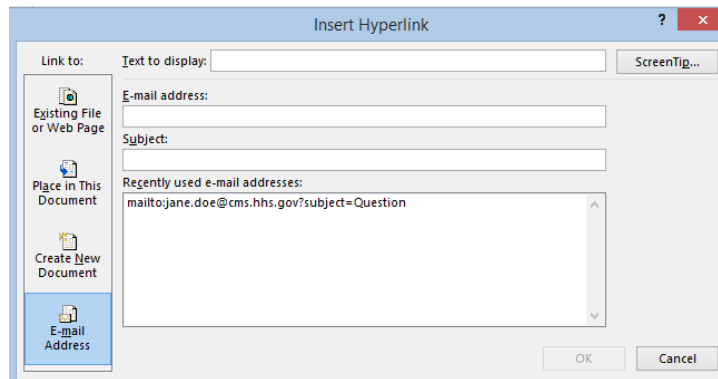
Insert Hyperlink

?

Link to:

Existing File or Web Page

Place in This Document

Create New Document

E-mail Address

Text to display:

ScreenTip...

E-mail address:

Subject:

Recently used e-mail addresses:

mailto:jane.doe@cms.hhs.gov?subject=Question

OK

Cancel